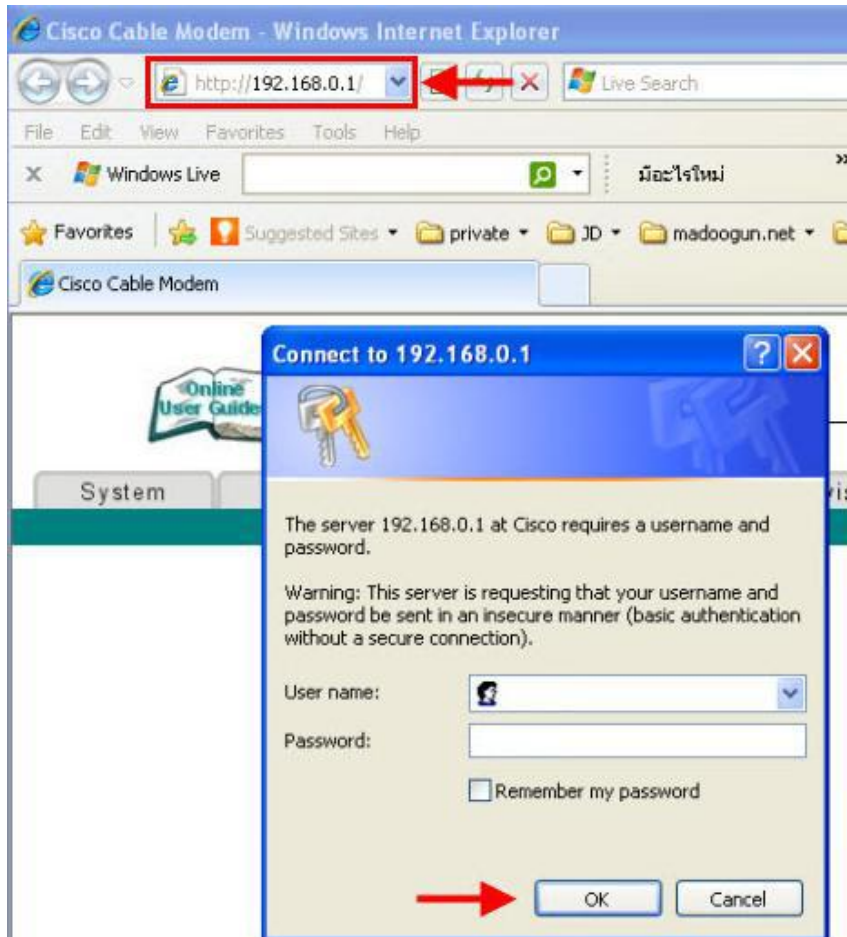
Cisco Cable Modem - Windows Internet Explorer

http://192.168.0.1/

Live Search

File Edit View Favorites Tools Help

Windows Live

มีอะไรใหม่

Favorites Suggested Sites private JD madoogun.net

Cisco Cable Modem

Online User Guide

System

Connect to 192.168.0.1

The server 192.168.0.1 at Cisco requires a username and password.

Warning: This server is requesting that your username and password be sent in an insecure manner (basic authentication without a secure connection).

User name:

Password:

Remember my password

OK Cancel